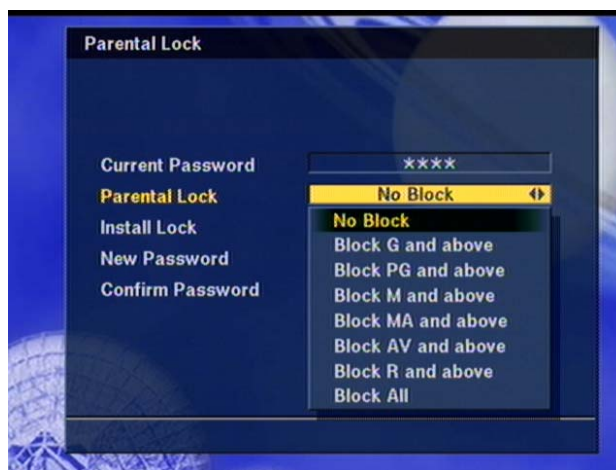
Parental Lock

Current Password
Parental Lock
Install Lock
New Password
Confirm Password

****
No Block
No Block
Block G and above
Block PG and above
Block M and above
Block MA and above
Block AV and above
Block R and above
Block All